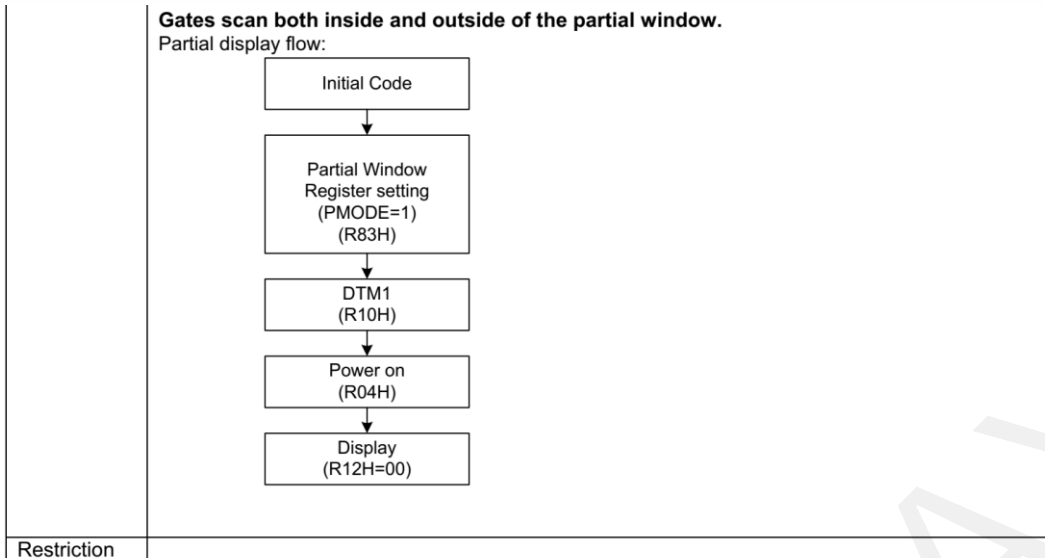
**Gates scan both inside and outside of the partial window.**
Partial display flow:

Initial Code

Partial Window Register setting (PMODE=1) (R83H)

DTM1 (R10H)

Power on (R04H)

Display (R12H=00)

Restriction